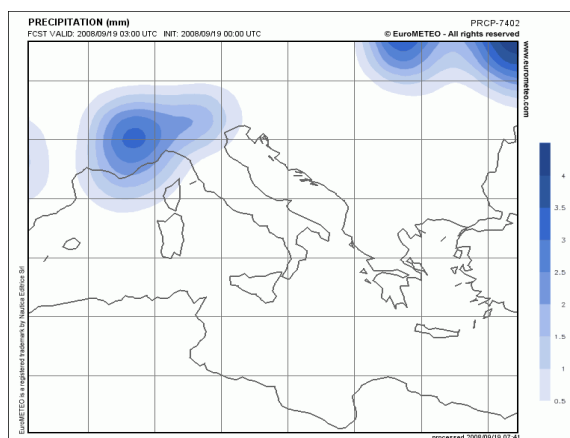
PRECIPITATION (mm)
FCST VALID: 2008/09/19 03:00 UTC INIT: 2008/09/19 00:00 UTC

PRCP-7402
© EuroMETEO - All rights reserved

www.eurometeo.com

4
3.5
3
2.5
2
1.5
1
0.5

EuroMETEO is a registered trademark by Nautica Editrice Srl

processed 2008/09/19 07:41